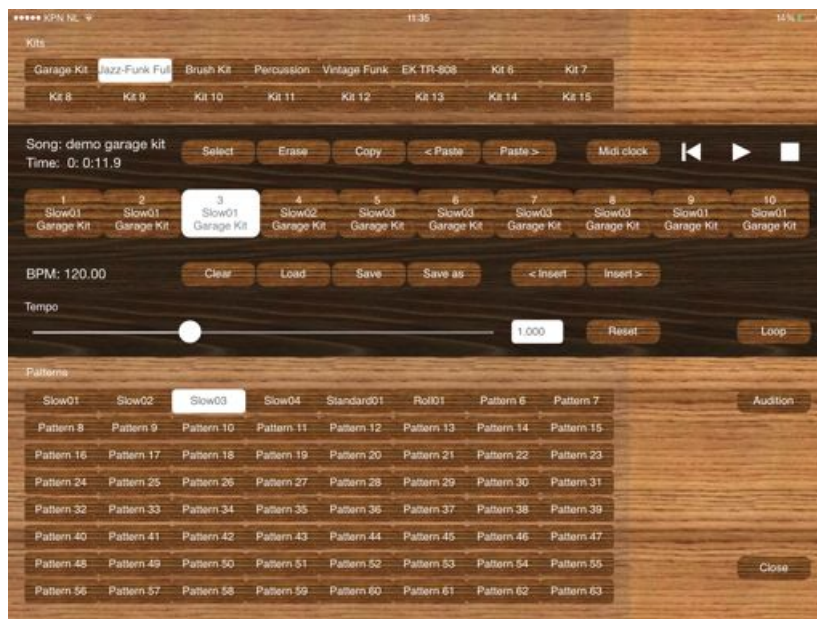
••••• KPN NL 11:35 14%

Kits

Garage Kit Jazz-Funk Full Brush Kit Percussion Vintage Funk EK TR-808 Kit 6 Kit 7
Kit 8 Kit 9 Kit 10 Kit 11 Kit 12 Kit 13 Kit 14 Kit 15

Song: demo garage kit
Time: 0: 0:11.9

Select Erase Copy < Paste Paste > Midi clock

| 1 Slow01 Garage Kit | 2 Slow01 Garage Kit | 3 Slow01 Garage Kit | 4 Slow02 Garage Kit | 5 Slow03 Garage Kit | 6 Slow03 Garage Kit | 7 Slow03 Garage Kit | 8 Slow03 Garage Kit | 9 Slow01 Garage Kit | 10 Slow01 Garage Kit |
|---|---|---|---|---|---|---|---|---|---|

BPM: 120.00

Clear Load Save Save as < Insert Insert >

Tempo

1.000 Reset Loop

Patterns

Slow01 Slow02 Slow03 Slow04 Standard01 Roll01 Pattern 6 Pattern 7
Pattern 8 Pattern 9 Pattern 10 Pattern 11 Pattern 12 Pattern 13 Pattern 14 Pattern 15
Pattern 16 Pattern 17 Pattern 18 Pattern 19 Pattern 20 Pattern 21 Pattern 22 Pattern 23
Pattern 24 Pattern 25 Pattern 26 Pattern 27 Pattern 28 Pattern 29 Pattern 30 Pattern 31
Pattern 32 Pattern 33 Pattern 34 Pattern 35 Pattern 36 Pattern 37 Pattern 38 Pattern 39
Pattern 40 Pattern 41 Pattern 42 Pattern 43 Pattern 44 Pattern 45 Pattern 46 Pattern 47
Pattern 48 Pattern 49 Pattern 50 Pattern 51 Pattern 52 Pattern 53 Pattern 54 Pattern 55
Pattern 56 Pattern 57 Pattern 58 Pattern 59 Pattern 60 Pattern 61 Pattern 62 Pattern 63

Audition

Close